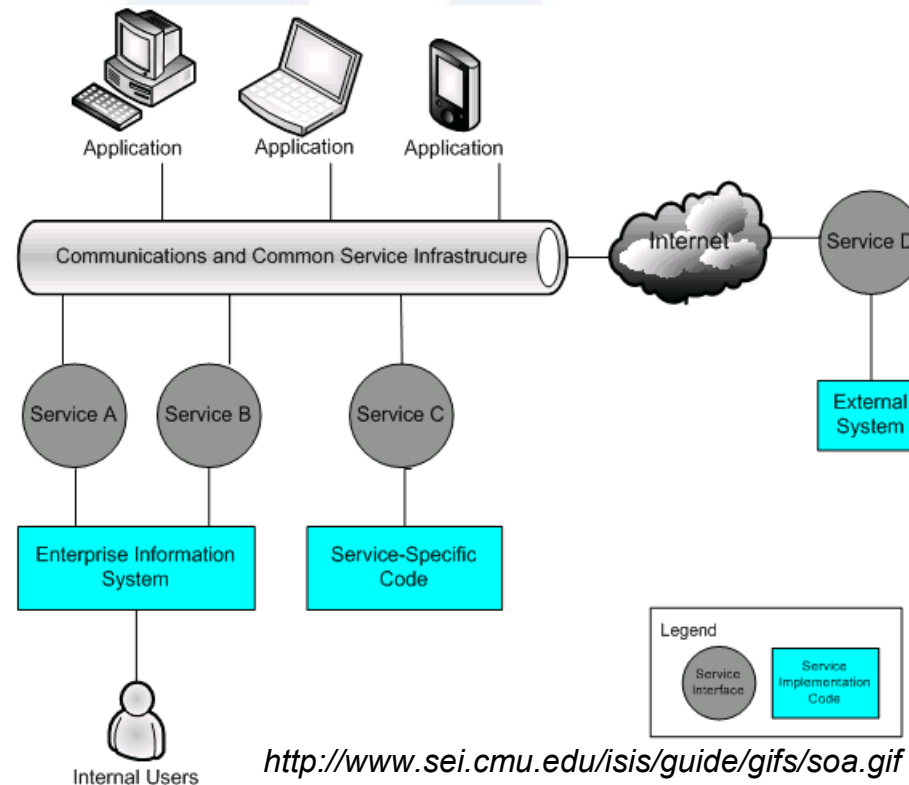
Application

Application

Application

Communications and Common Service Infrastrucure

Internet

Service D

Service A

Service B

Service C

External System

Enterprise Information System

Service-Specific Code

Legend

Service Interface

Service Implementation Code

Internal Users

http://www.sei.cmu.edu/isis/guide/gifs/soa.gif